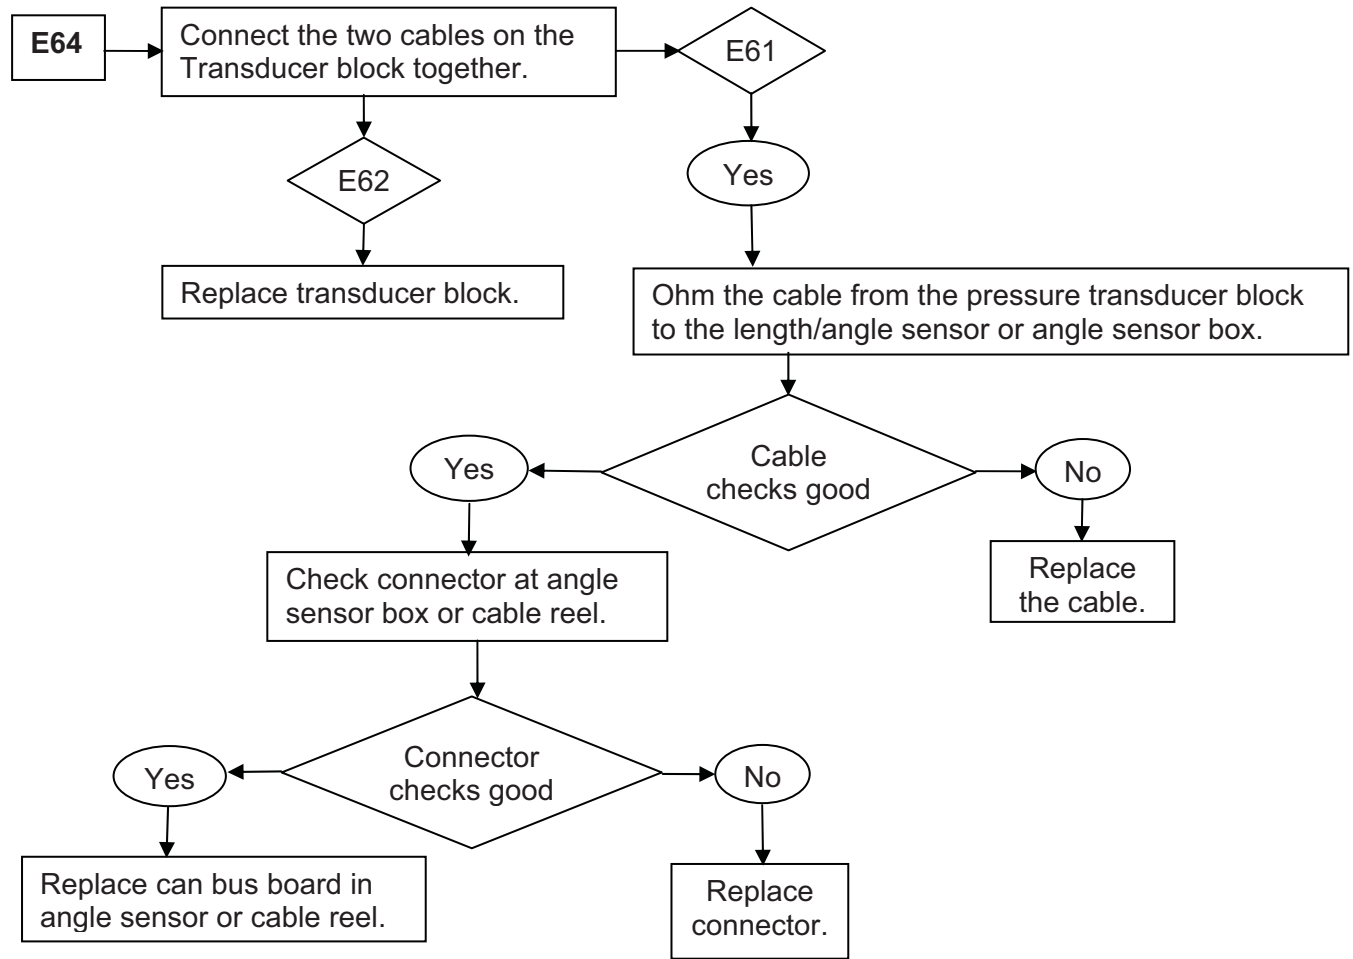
E64

Connect the two cables on the Transducer block together.

E61

E62

Yes

Replace transducer block.

Ohm the cable from the pressure transducer block to the length/angle sensor or angle sensor box.

Yes

Cable checks good

No

Check connector at angle sensor box or cable reel.

Replace the cable.

Yes

Connector checks good

No

Replace can bus board in angle sensor or cable reel.

Replace connector.